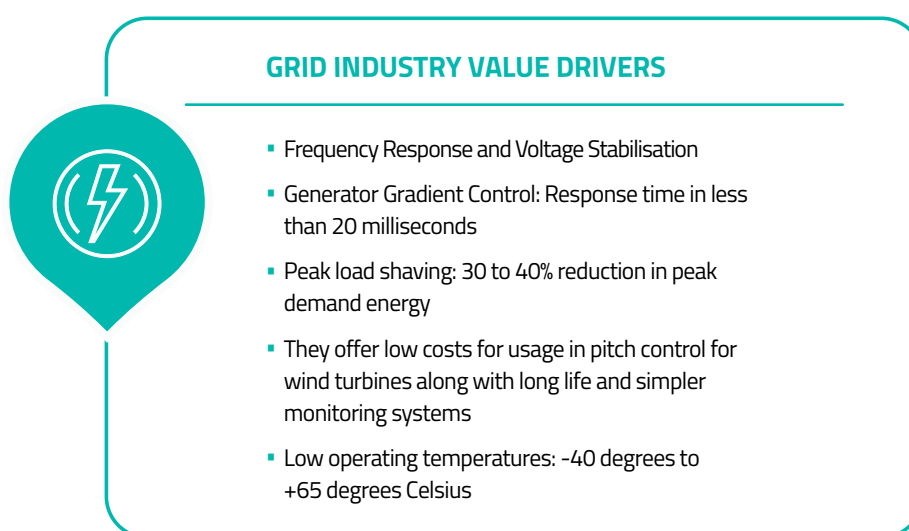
GRID INDUSTRY VALUE DRIVERS

- Frequency Response and Voltage Stabilisation
- Generator Gradient Control: Response time in less than 20 milliseconds
- Peak load shaving: 30 to 40% reduction in peak demand energy
- They offer low costs for usage in pitch control for wind turbines along with long life and simpler monitoring systems
- Low operating temperatures: -40 degrees to +65 degrees Celsius